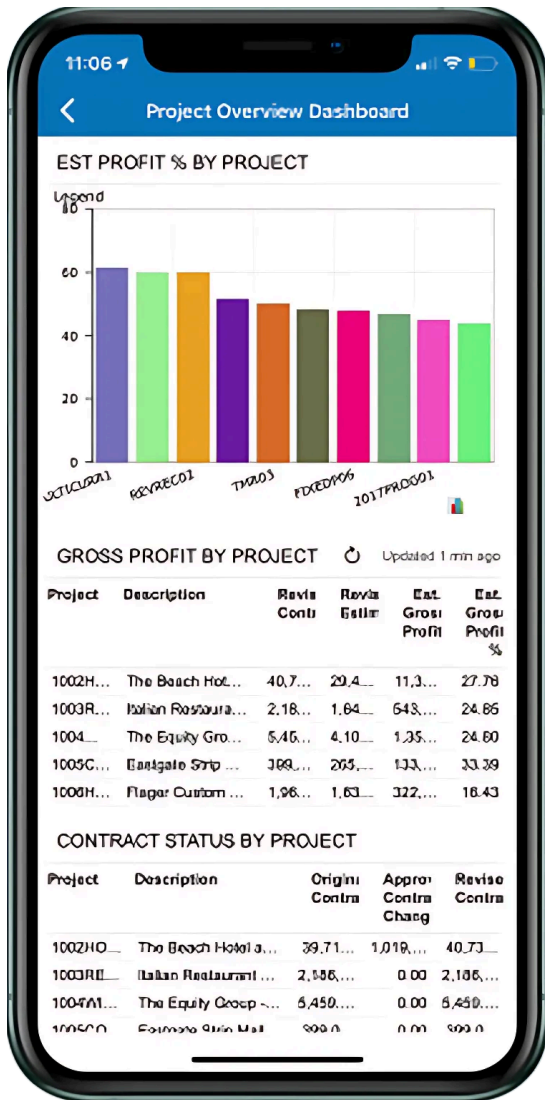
11:06

Project Overview Dashboard

EST PROFIT % BY PROJECT

Legend
80
60
40
20
0

XTICUSR01
REYREC02
TM003
FIXEDPOS
2017PROD01

GROSS PROFIT BY PROJECT

Updated 1 min ago

| Project | Description | Revis Contr | Revis Estim | Est. Gross Profit | Est. Gross Profit % |
|---|---|---|---|---|---|
| 1002H... | The Beach Hot... | 40,7... | 29,4... | 11,3... | 27.78 |
| 1003R... | Italian Restaura... | 2,18... | 1,64... | 543,... | 24.85 |
| 1004... | The Equity Gro... | 5,45... | 4,10... | 1,35... | 24.80 |
| 1005C... | Eastgate Strip ... | 399,... | 265,... | 133,... | 33.39 |
| 1006H... | Flagler Custom ... | 1,96... | 1,63... | 322,... | 16.43 |

CONTRACT STATUS BY PROJECT

| Project | Description | Original Contra | Approv Contra Chang | Revise Contra |
|---|---|---|---|---|
| 1002HO... | The Beach Hotel a... | 39,71... | 1,019,... | 40,73... |
| 1003RE... | Italian Restaurant ... | 2,186,... | 0.00 | 2,186,... |
| 1004AI... | The Equity Group -... | 5,450,... | 0.00 | 5,450,... |
| 1005CO... | Eastgate Strip Mall... | 399.0... | 0.00 | 399.0... |